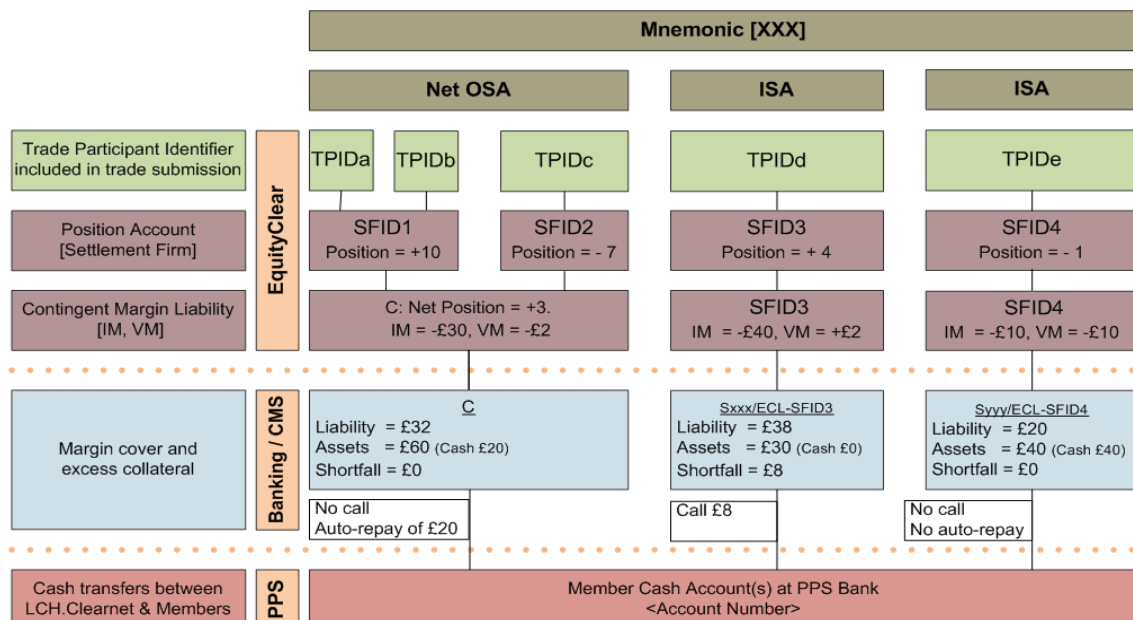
Mnemonic [XXX]

Net OSA

ISA

ISA

Trade Participant Identifier included in trade submission

EquityClear

TPIDa

TPIDb

TPIDc

TPIDd

TPIDe

Position Account [Settlement Firm]

SFID1
Position = +10

SFID2
Position = - 7

SFID3
Position = + 4

SFID4
Position = - 1

Contingent Margin Liability [IM, VM]

C: Net Position = +3.
IM = -£30, VM = -£2

SFID3
IM = -£40, VM = +£2

SFID4
IM = -£10, VM = -£10

Margin cover and excess collateral

Banking / CMS

C
Liability = £32
Assets = £60 (Cash £20)
Shortfall = £0

Sxxx/ECL-SFID3
Liability = £38
Assets = £30 (Cash £0)
Shortfall = £8

Syyy/ECL-SFID4
Liability = £20
Assets = £40 (Cash £40)
Shortfall = £0

No call
Auto-repay of £20

Call £8

No call
No auto-repay

Cash transfers between LCH.Clearnet & Members

PPS

Member Cash Account(s) at PPS Bank
<Account Number>